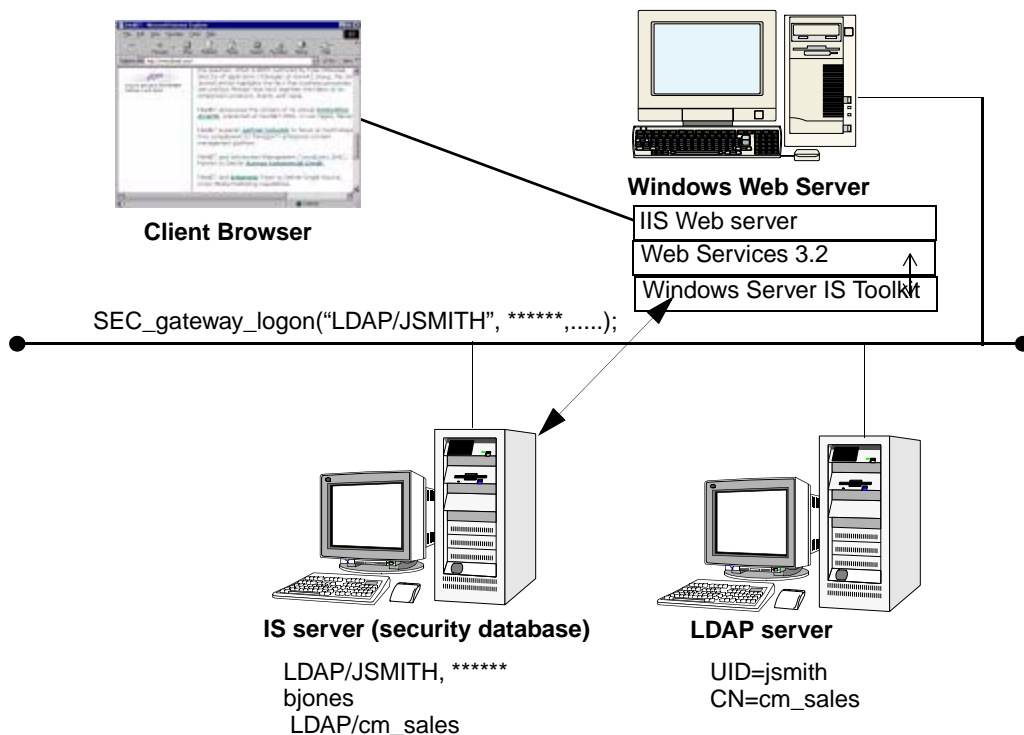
Client Browser

Windows Web Server

IIS Web server

Web Services 3.2

Windows Server IS Toolkit

SEC_gateway_logon("LDAP/JSMITH", ******,.....);

IS server (security database)

LDAP/JSMITH, ******
bjones
LDAP/cm_sales

LDAP server

UID=jsmith
CN=cm_sales